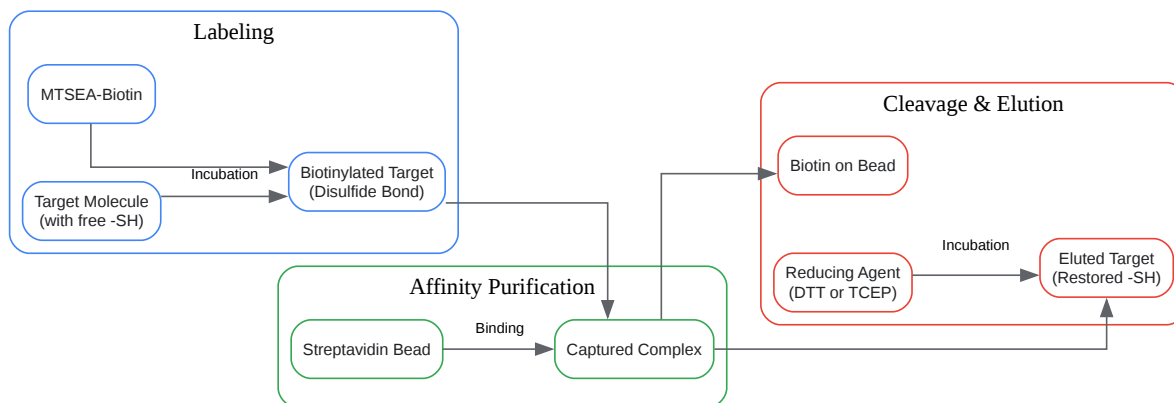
Labeling

MTSEA-Biotin

Incubation

Target Molecule (with free -SH)

Biotinylated Target (Disulfide Bond)

Cleavage & Elution

Biotin on Bead

Incubation

Reducing Agent (DTT or TCEP)

Eluted Target (Restored -SH)

Affinity Purification

Binding

Streptavidin Bead

Captured Complex